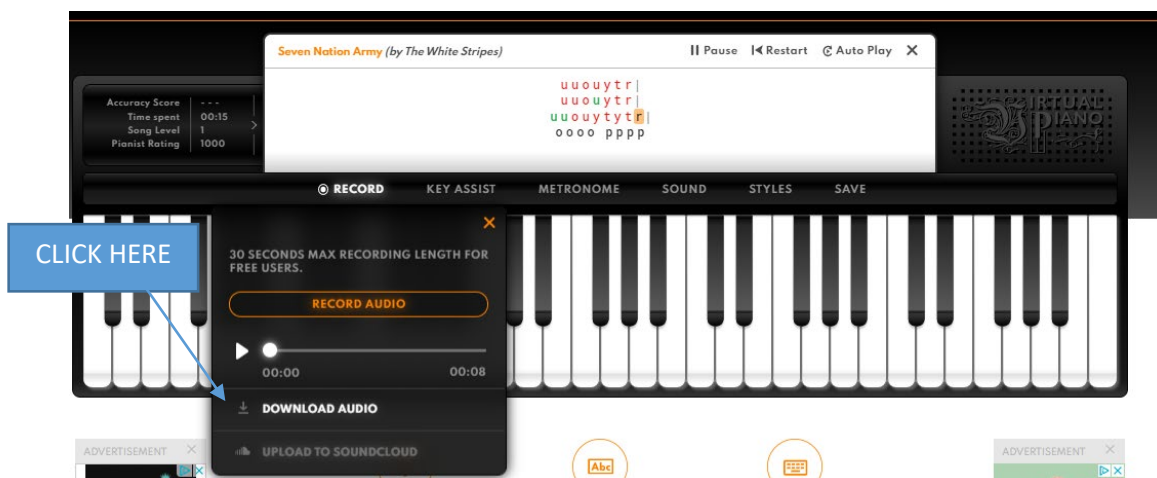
Seven Nation Army (by The White Stripes)

II Pause | Restart Auto Play ✕

uuouytr|
uuouytr|
uuouytytr|
oooo pppp

Accuracy Score - - -
Time spent 00:15
Song Level 1
Pianist Rating 1000

VIRTUAL PIANO

RECORD KEY ASSIST METRONOME SOUND STYLES SAVE

CLICK HERE

30 SECONDS MAX RECORDING LENGTH FOR FREE USERS.

RECORD AUDIO

00:00 00:08

DOWNLOAD AUDIO

UPLOAD TO SOUNDCLOUD

ADVERTISEMENT ✕

ADVERTISEMENT ✕

Abc